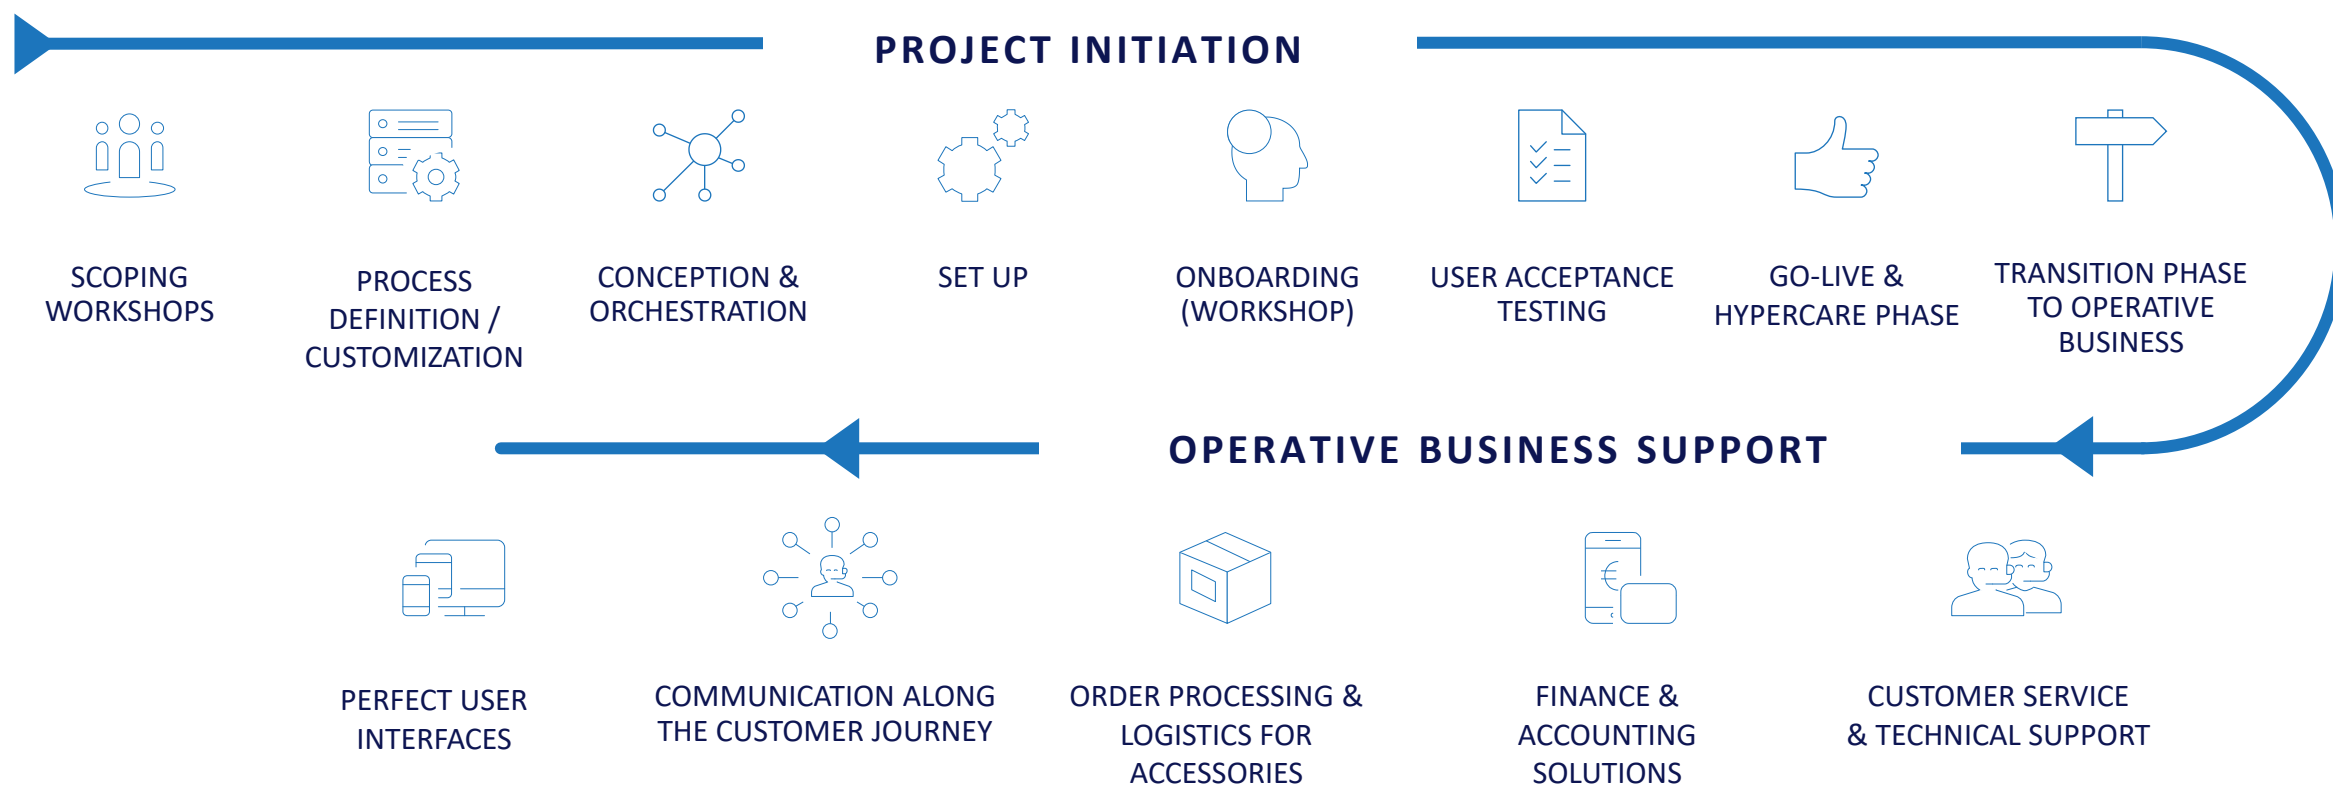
PROJECT INITIATION

SCOPING WORKSHOPS

PROCESS DEFINITION / CUSTOMIZATION

CONCEPTION & ORCHESTRATION

SET UP

ONBOARDING (WORKSHOP)

USER ACCEPTANCE TESTING

GO-LIVE & HYPERCARE PHASE

TRANSITION PHASE TO OPERATIVE BUSINESS

OPERATIVE BUSINESS SUPPORT

PERFECT USER INTERFACES

COMMUNICATION ALONG THE CUSTOMER JOURNEY

ORDER PROCESSING & LOGISTICS FOR ACCESSORIES

FINANCE & ACCOUNTING SOLUTIONS

CUSTOMER SERVICE & TECHNICAL SUPPORT